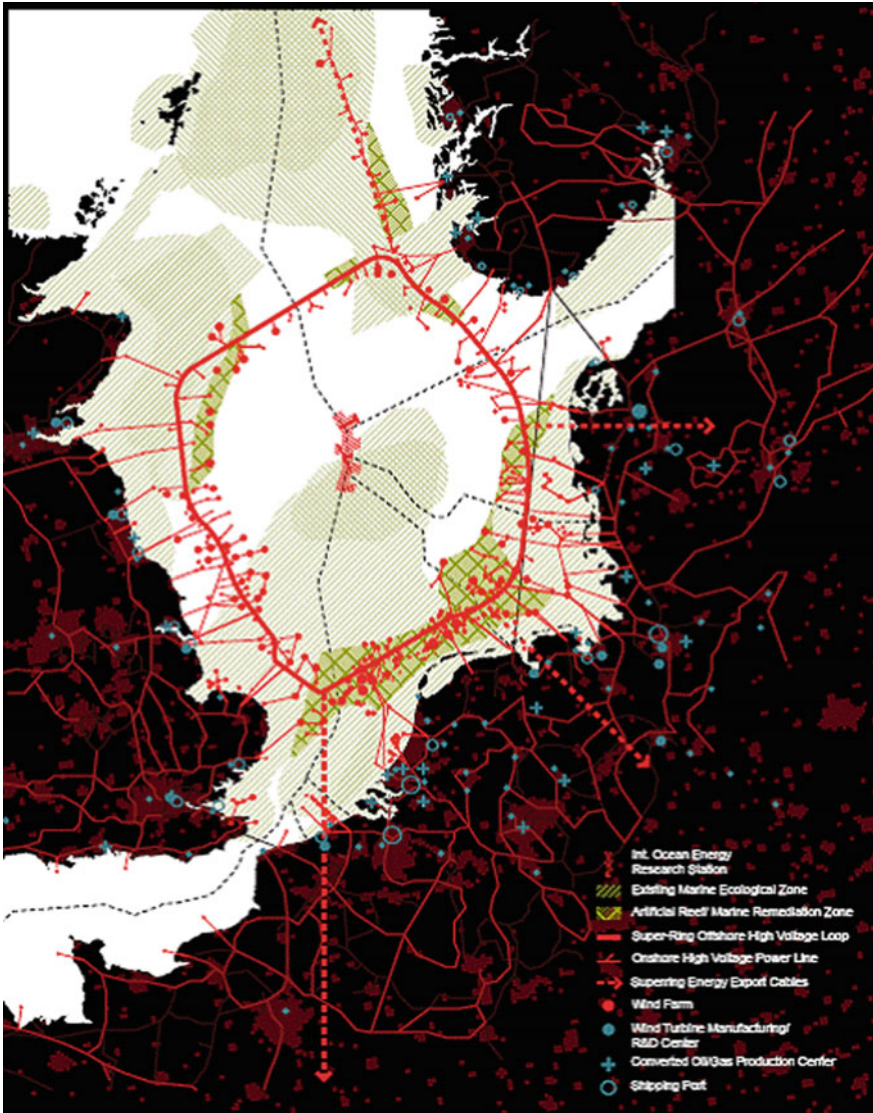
Int. Ocean Energy Research Station
Existing Marine Ecological Zone
Artificial Reef/ Marine Remediation Zone
Super-Ring Offshore High Voltage Loop
Onshore High Voltage Power Line
Superring Energy Export Cables
Wind Farm
Wind Turbine Manufacturing/ R&D Center
Converted Oil/Gas Production Center
Shipping Port